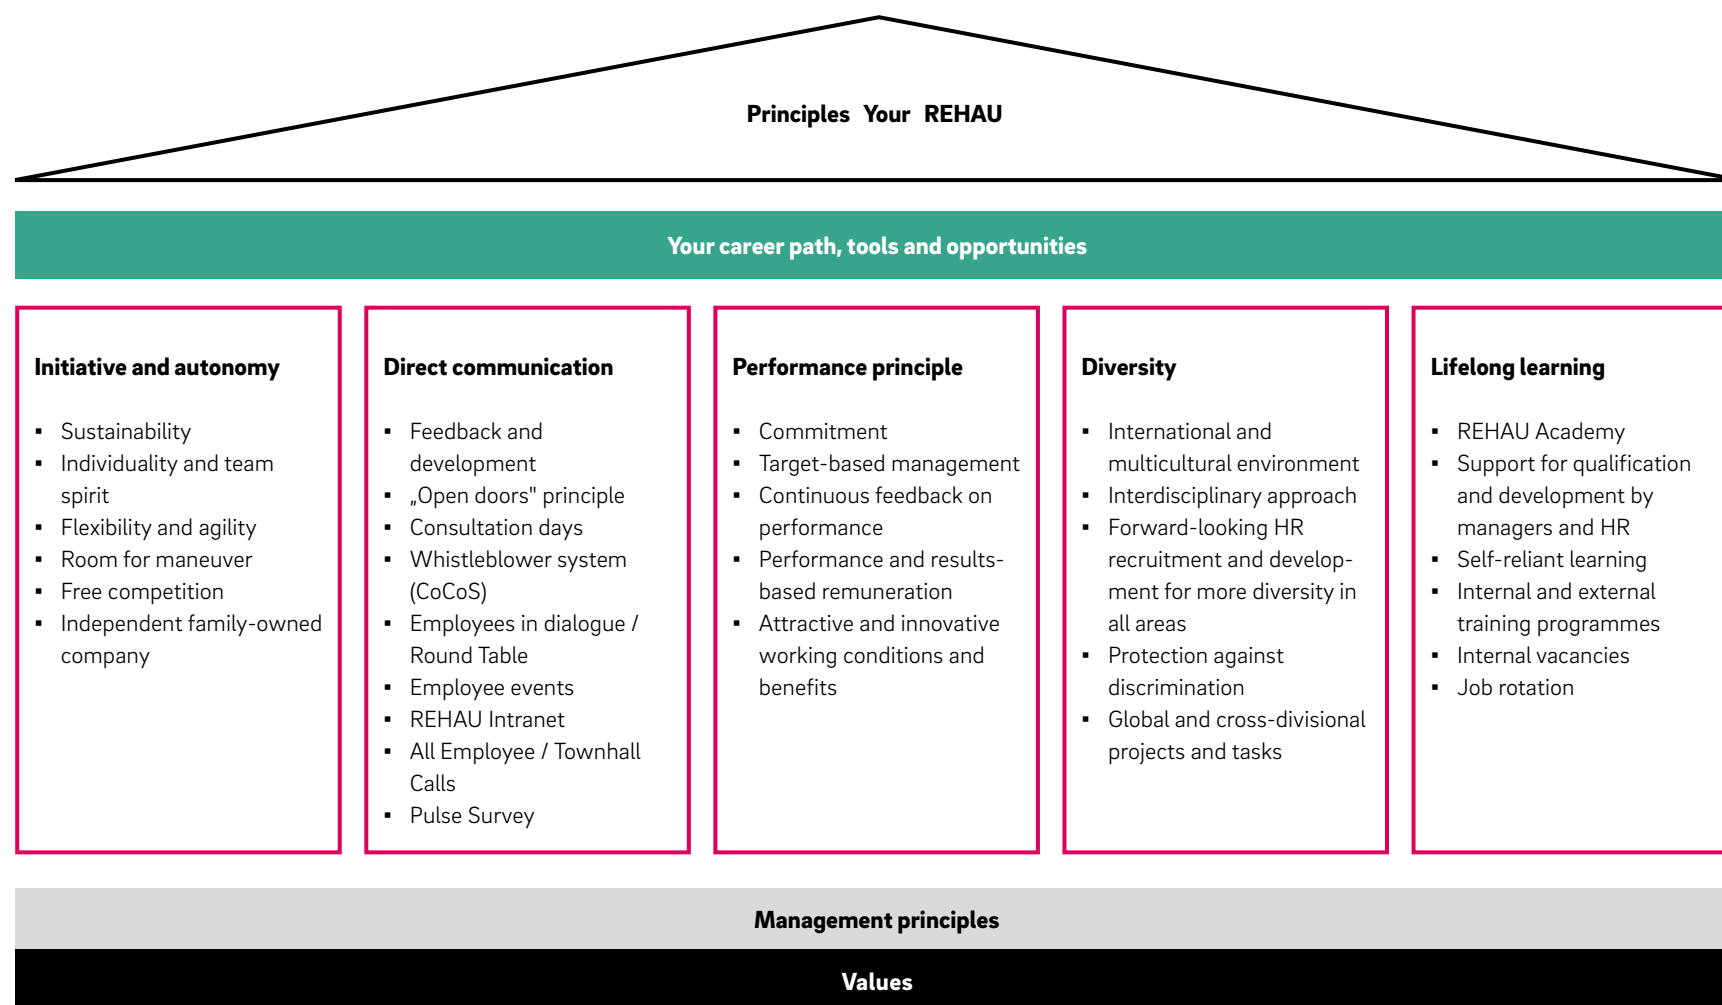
Principles Your REHAU

Your career path, tools and opportunities

Initiative and autonomy

- Sustainability
- Individuality and team spirit
- Flexibility and agility
- Room for maneuver
- Free competition
- Independent family-owned company

Direct communication

- Feedback and development
- „Open doors" principle
- Consultation days
- Whistleblower system (CoCoS)
- Employees in dialogue / Round Table
- Employee events
- REHAU Intranet
- All Employee / Townhall Calls
- Pulse Survey

Performance principle

- Commitment
- Target-based management
- Continuous feedback on performance
- Performance and results-based remuneration
- Attractive and innovative working conditions and benefits

Diversity

- International and multicultural environment
- Interdisciplinary approach
- Forward-looking HR recruitment and development for more diversity in all areas
- Protection against discrimination
- Global and cross-divisional projects and tasks

Lifelong learning

- REHAU Academy
- Support for qualification and development by managers and HR
- Self-reliant learning
- Internal and external training programmes
- Internal vacancies
- Job rotation

Management principles

Values